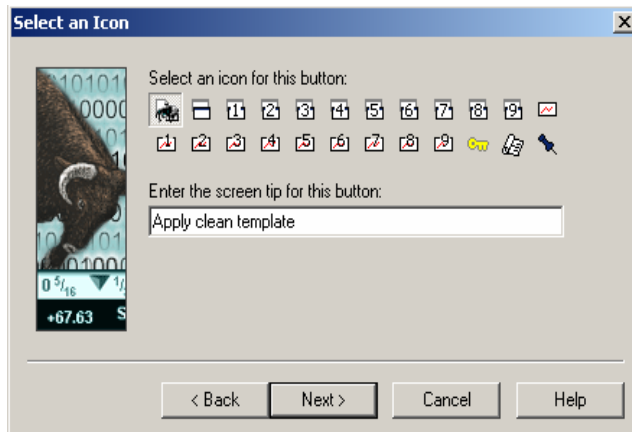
Select an Icon

X

1010
0000
1
10
0100
0 $^{5}/_{16}$ 1/
+67.63 S

Select an icon for this button:

1 2 3 4 5 6 7 8 9

1 2 3 4 5 6 7 8 9

Enter the screen tip for this button:

Apply clean template

< Back

Next >

Cancel

Help